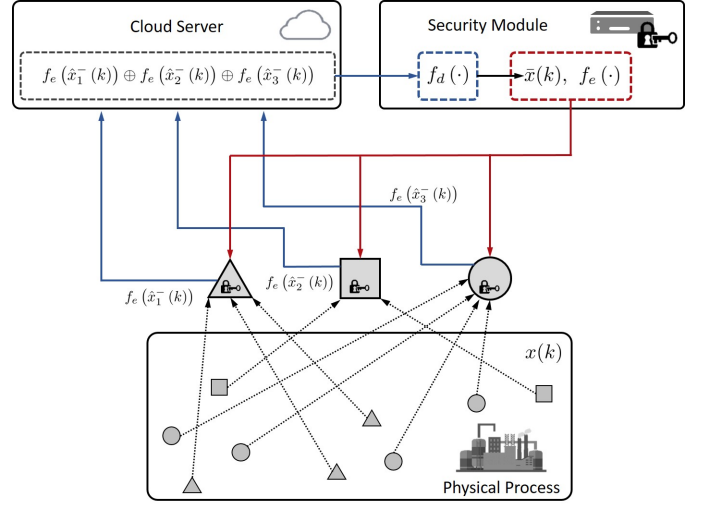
Cloud Server

$f_e\left(\hat{x}_1^-(k)\right) \oplus f_e\left(\hat{x}_2^-(k)\right) \oplus f_e\left(\hat{x}_3^-(k)\right)$

Security Module

$f_d(\cdot)$

$\bar{x}(k),\ f_e(\cdot)$

$f_e\left(\hat{x}_3^-(k)\right)$

$f_e\left(\hat{x}_2^-(k)\right)$

$f_e\left(\hat{x}_1^-(k)\right)$

$x(k)$

Physical Process